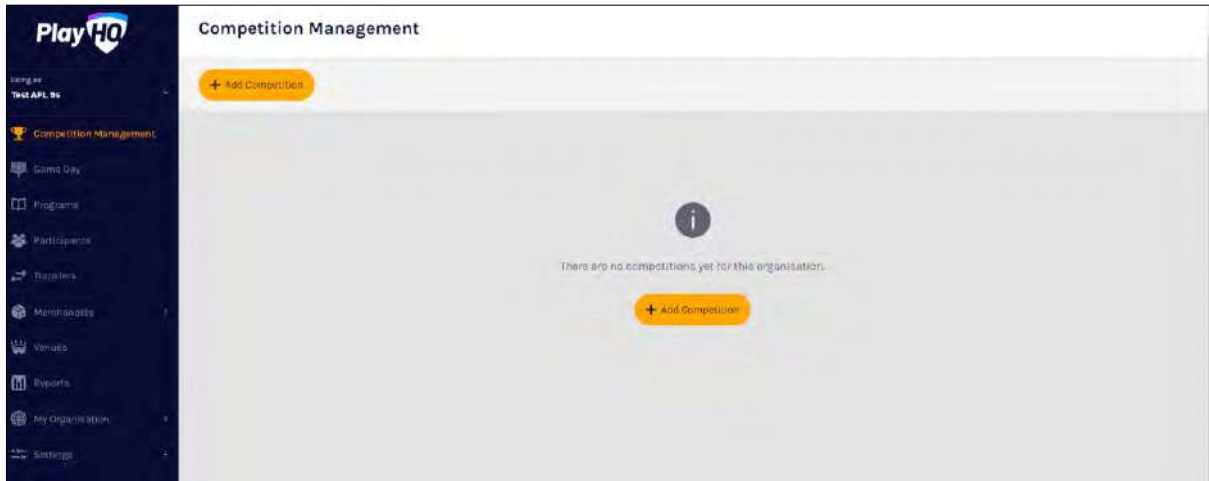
PlayHQ

Competition Management

Using as
Test AFL 9s

Competition Management
Game Day
Programs
Participants
Transfers
Merchandise
Venues
Reports
My Organisation
Settings

+ Add Competition

There are no competitions yet for this organisation.

+ Add Competition